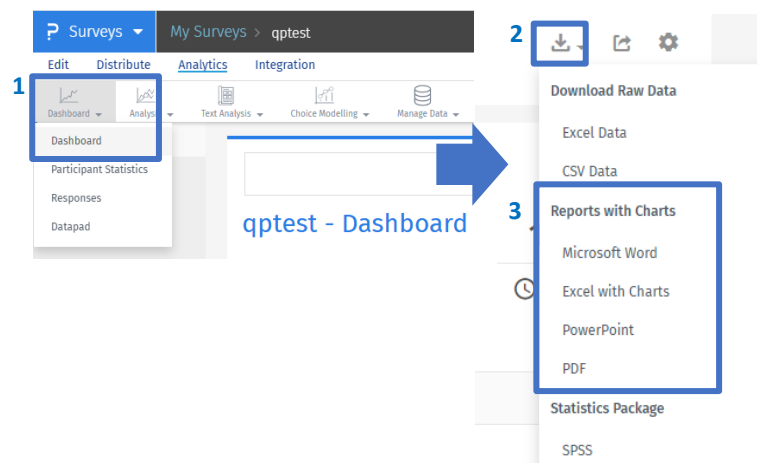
Surveys
My Surveys > qptest
Edit Distribute Analytics Integration
1
Dashboard Analys Text Analysis Choice Modelling Manage Data
Dashboard
Participant Statistics
Responses
Datapad
qptest - Dashboard
2
Download Raw Data
Excel Data
CSV Data
3
Reports with Charts
Microsoft Word
Excel with Charts
PowerPoint
PDF
Statistics Package
SPSS